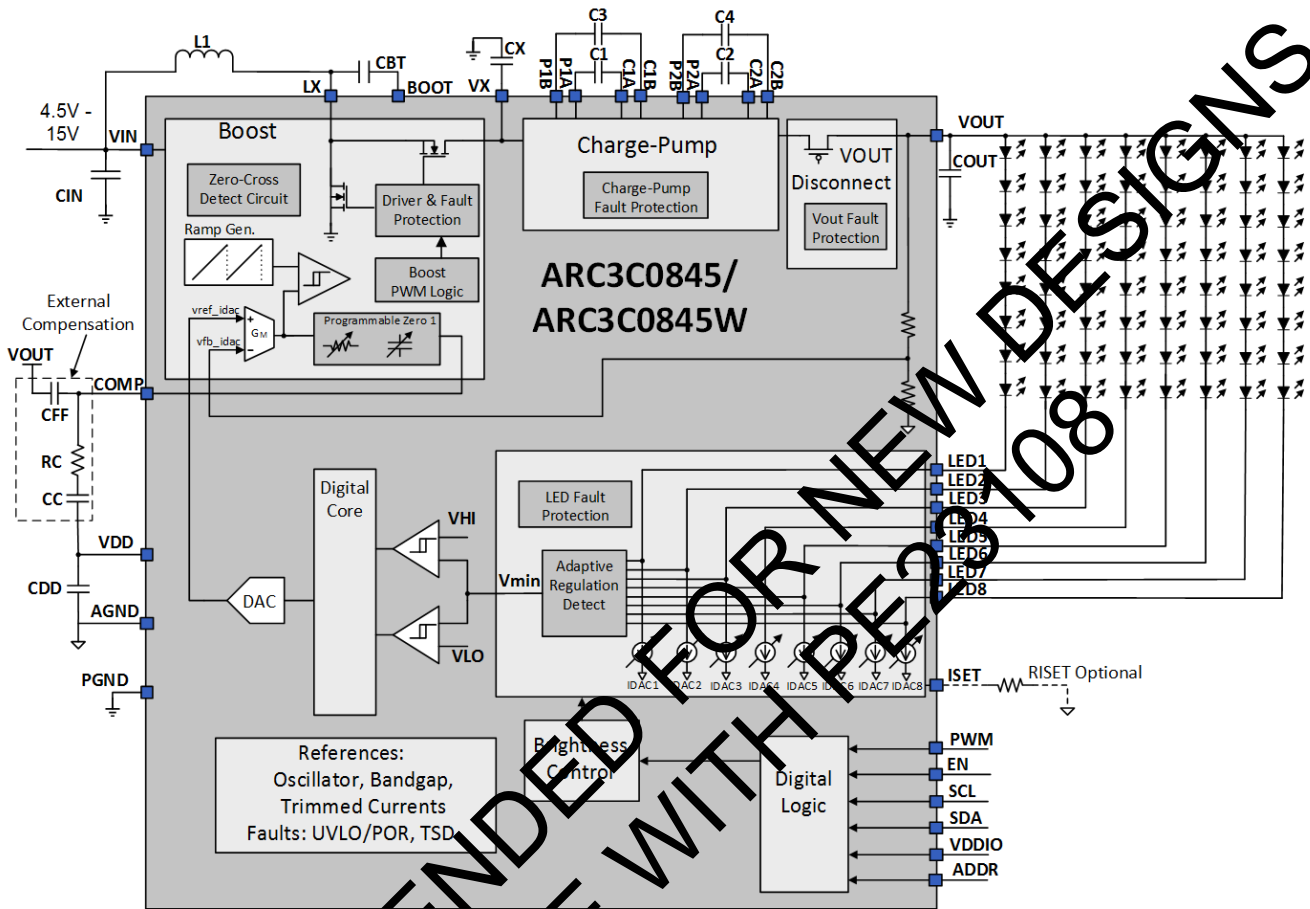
L1
CBT
LX
BOOT
VX
CX
C3
C4
C1
C2
P1B
P1A
C1A
C1B
P2B
P2A
C2A
C2B
4.5V - 15V
VIN
CIN
Boost
Zero-Cross Detect Circuit
Driver & Fault Protection
Ramp Gen.
Boost PWM Logic
Charge-Pump
Charge-Pump Fault Protection
VOUT Disconnect
Vout Fault Protection
VOUT
COUT
ARC3C0845/ ARC3C0845W
External Compensation
VOUT
CFF
COMP
RC
CC
vref_idac
vfb_idac
$G_M$
Programmable Zero 1
Digital Core
VHI
VLO
Vmin
DAC
VDD
CDD
AGND
PGND
LED Fault Protection
Adaptive Regulation Detect
LED1
LED2
LED3
LED4
LED5
LED6
LED7
LED8
IDAC1
IDAC2
IDAC3
IDAC4
IDAC5
IDAC6
IDAC7
IDAC8
ISET
RISET Optional
References: Oscillator, Bandgap, Trimmed Currents Faults: UVLO/POR, TSD
Brightness Control
Digital Logic
PWM
EN
SCL
SDA
VDDIO
ADDR
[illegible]ENDED FOR NEW DESIGNS
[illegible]E WITH PE23108